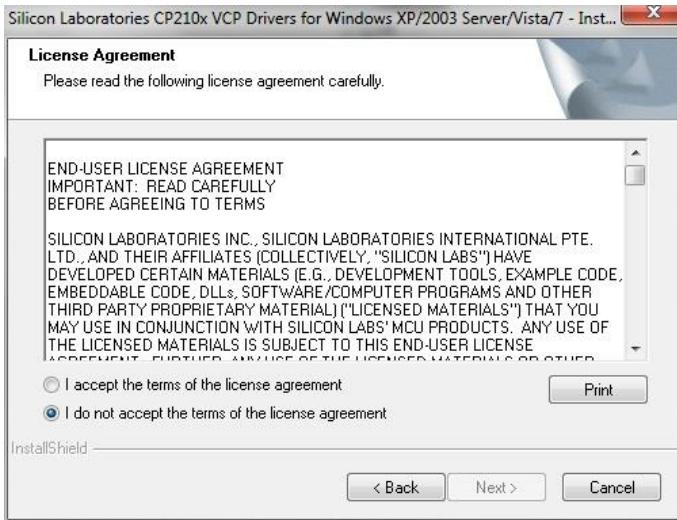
Silicon Laboratories CP210x VCP Drivers for Windows XP/2003 Server/Vista/7 - Inst...

License Agreement

Please read the following license agreement carefully.

END-USER LICENSE AGREEMENT
IMPORTANT: READ CAREFULLY
BEFORE AGREEING TO TERMS

SILICON LABORATORIES INC., SILICON LABORATORIES INTERNATIONAL PTE. LTD., AND THEIR AFFILIATES (COLLECTIVELY, "SILICON LABS") HAVE DEVELOPED CERTAIN MATERIALS (E.G., DEVELOPMENT TOOLS, EXAMPLE CODE, EMBEDDABLE CODE, DLLs, SOFTWARE/COMPUTER PROGRAMS AND OTHER THIRD PARTY PROPRIETARY MATERIAL) ("LICENSED MATERIALS") THAT YOU MAY USE IN CONJUNCTION WITH SILICON LABS' MCU PRODUCTS. ANY USE OF THE LICENSED MATERIALS IS SUBJECT TO THIS END-USER LICENSE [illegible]

I accept the terms of the license agreement

I do not accept the terms of the license agreement

Print

InstallShield

< Back

Next >

Cancel